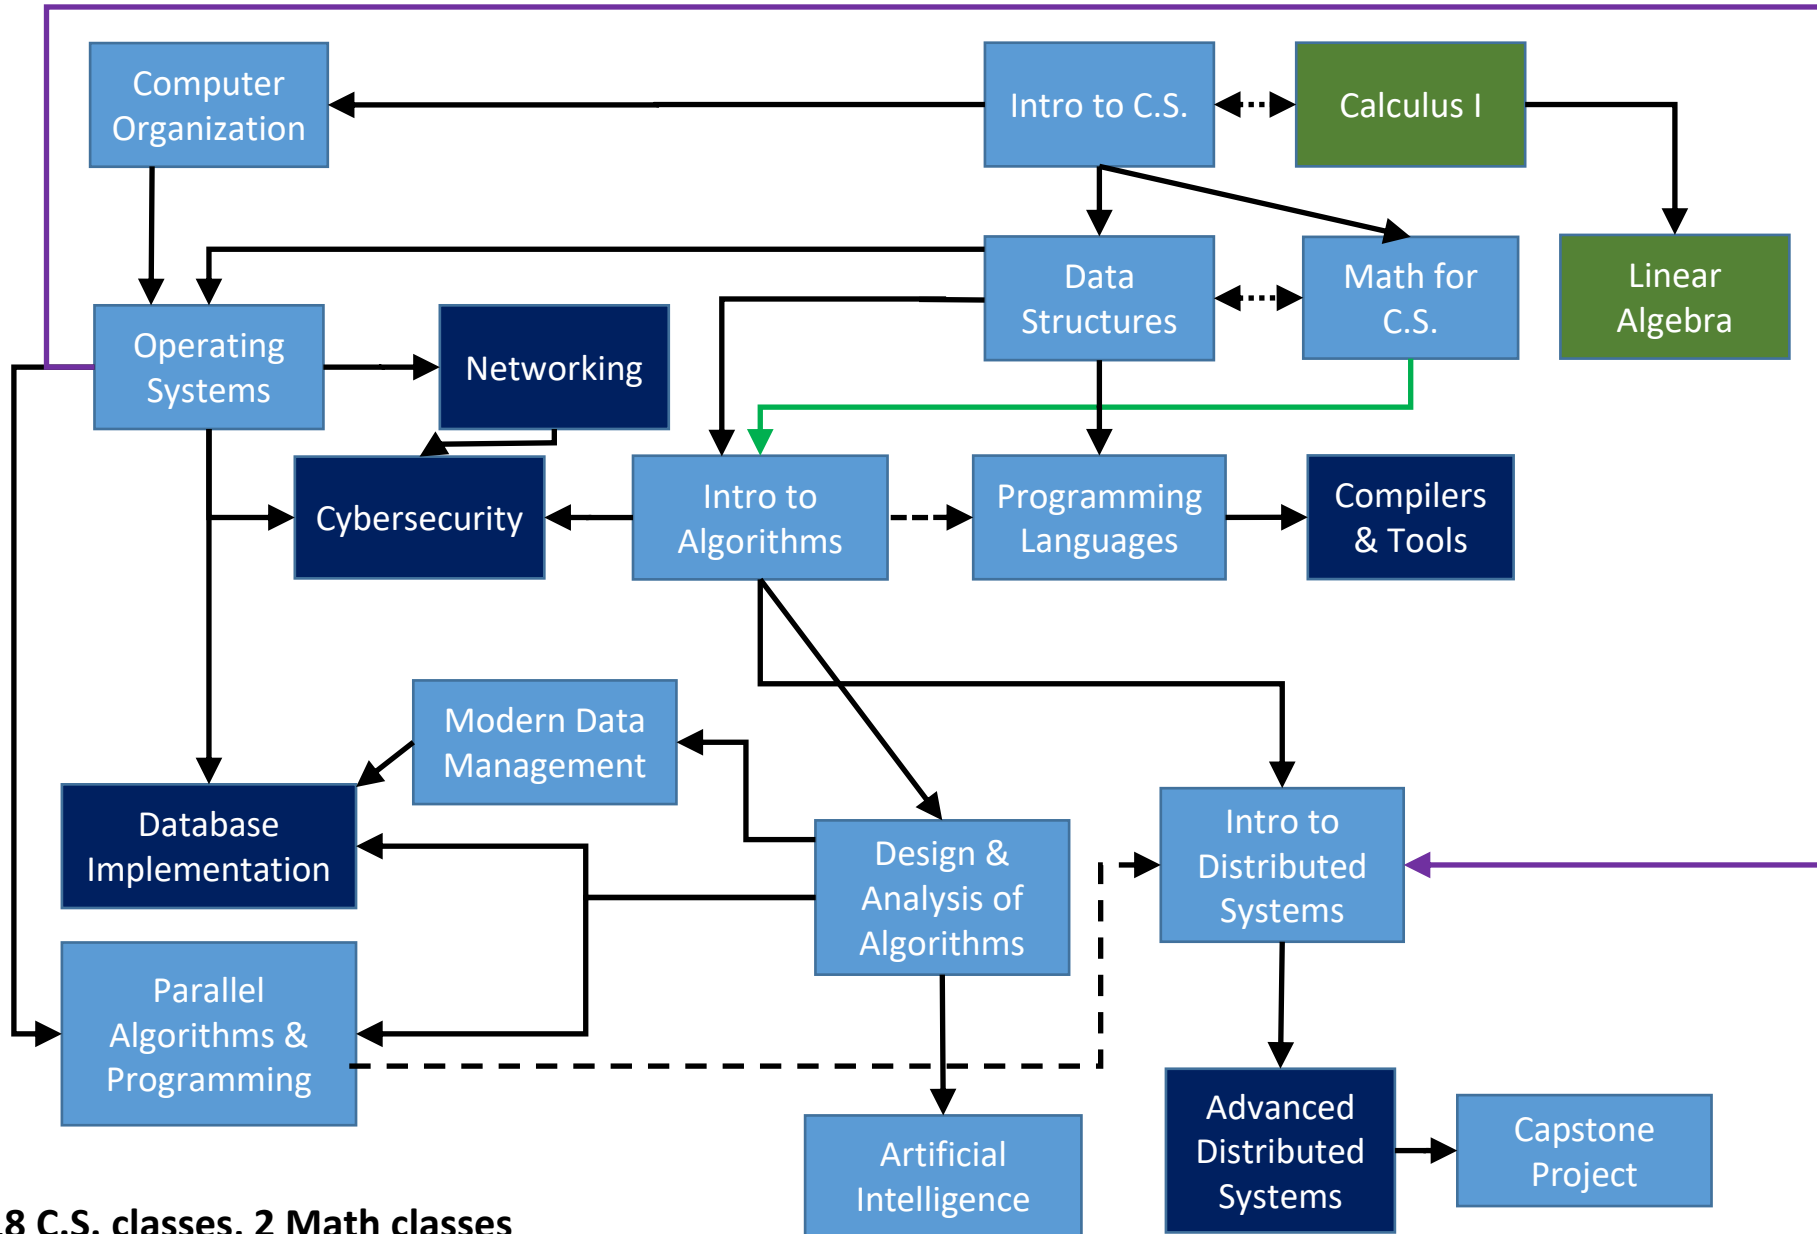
Computer Organization

Intro to C.S.

Calculus I

Data Structures

Math for C.S.

Linear Algebra

Operating Systems

Networking

Cybersecurity

Intro to Algorithms

Programming Languages

Compilers & Tools

Modern Data Management

Database Implementation

Design & Analysis of Algorithms

Intro to Distributed Systems

Parallel Algorithms & Programming

Artificial Intelligence

Advanced Distributed Systems

Capstone Project

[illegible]8 C.S. classes, 2 Math classes